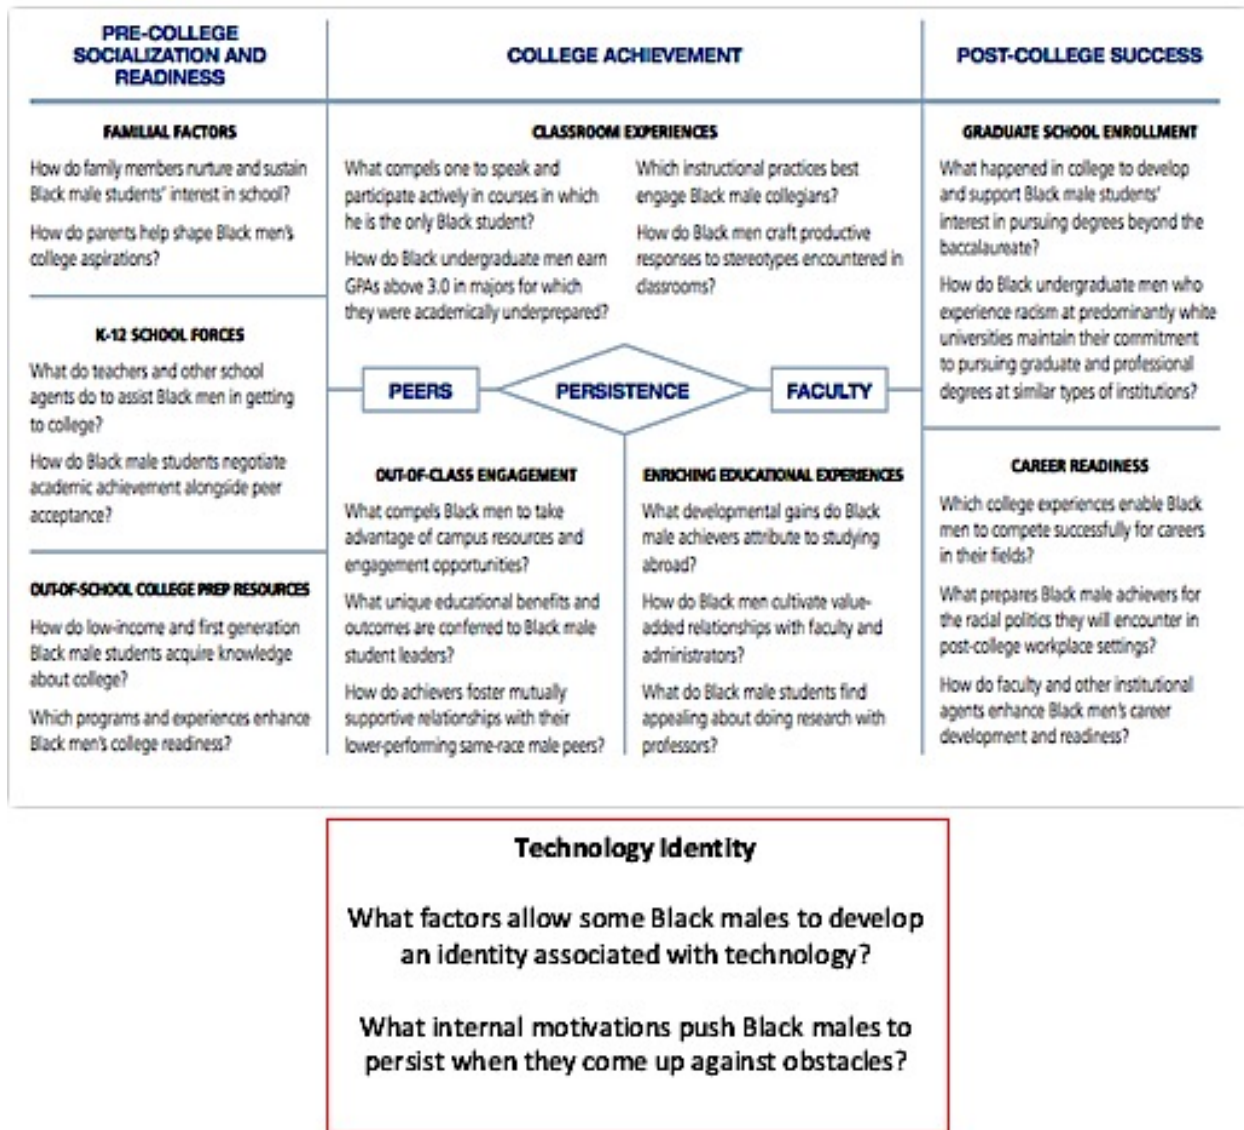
PRE-COLLEGE SOCIALIZATION AND READINESS

FAMILIAL FACTORS

How do family members nurture and sustain Black male students' interest in school?

How do parents help shape Black men's college aspirations?

K-12 SCHOOL FORCES

What do teachers and other school agents do to assist Black men in getting to college?

How do Black male students negotiate academic achievement alongside peer acceptance?

OUT-OF-SCHOOL COLLEGE PREP RESOURCES

How do low-income and first generation Black male students acquire knowledge about college?

Which programs and experiences enhance Black men's college readiness?

COLLEGE ACHIEVEMENT

CLASSROOM EXPERIENCES

What compels one to speak and participate actively in courses in which he is the only Black student?

How do Black undergraduate men earn GPAs above 3.0 in majors for which they were academically underprepared?

Which instructional practices best engage Black male collegians?

How do Black men craft productive responses to stereotypes encountered in classrooms?

PEERS

PERSISTENCE

FACULTY

OUT-OF-CLASS ENGAGEMENT

What compels Black men to take advantage of campus resources and engagement opportunities?

What unique educational benefits and outcomes are conferred to Black male student leaders?

How do achievers foster mutually supportive relationships with their lower-performing same-race male peers?

ENRICHING EDUCATIONAL EXPERIENCES

What developmental gains do Black male achievers attribute to studying abroad?

How do Black men cultivate value-added relationships with faculty and administrators?

What do Black male students find appealing about doing research with professors?

POST-COLLEGE SUCCESS

GRADUATE SCHOOL ENROLLMENT

What happened in college to develop and support Black male students' interest in pursuing degrees beyond the baccalaureate?

How do Black undergraduate men who experience racism at predominantly white universities maintain their commitment to pursuing graduate and professional degrees at similar types of institutions?

CAREER READINESS

Which college experiences enable Black men to compete successfully for careers in their fields?

What prepares Black male achievers for the racial politics they will encounter in post-college workplace settings?

How do faculty and other institutional agents enhance Black men's career development and readiness?

Technology Identity

What factors allow some Black males to develop an identity associated with technology?

What internal motivations push Black males to persist when they come up against obstacles?